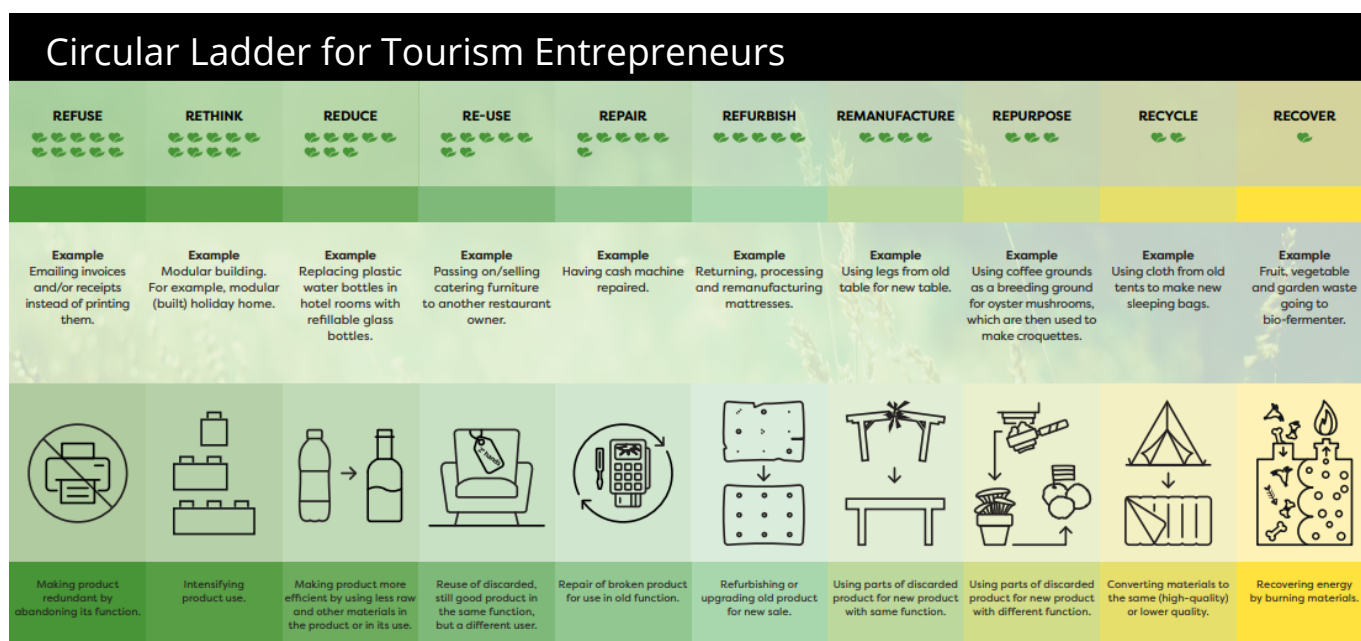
Circular Ladder for Tourism Entrepreneurs

| REFUSE | RETHINK | REDUCE | RE-USE | REPAIR | REFURBISH | REMANUFACTURE | REPURPOSE | RECYCLE | RECOVER |
|---|---|---|---|---|---|---|---|---|---|
| **Example** Emailing invoices and/or receipts instead of printing them. | **Example** Modular building. For example, modular (built) holiday home. | **Example** Replacing plastic water bottles in hotel rooms with refillable glass bottles. | **Example** Passing on/selling catering furniture to another restaurant owner. | **Example** Having cash machine repaired. | **Example** Returning, processing and remanufacturing mattresses. | **Example** Using legs from old table for new table. | **Example** Using coffee grounds as a breeding ground for oyster mushrooms, which are then used to make croquettes. | **Example** Using cloth from old tents to make new sleeping bags. | **Example** Fruit, vegetable and garden waste going to bio-fermenter. |
| Making product redundant by abandoning its function. | Intensifying product use. | Making product more efficient by using less raw and other materials in the product or in its use. | Reuse of discarded, still good product in the same function, but a different user. | Repair of broken product for use in old function. | Refurbishing or upgrading old product for new sale. | Using parts of discarded product for new product with same function. | Using parts of discarded product for new product with different function. | Converting materials to the same (high-quality) or lower quality. | Recovering energy by burning materials. |